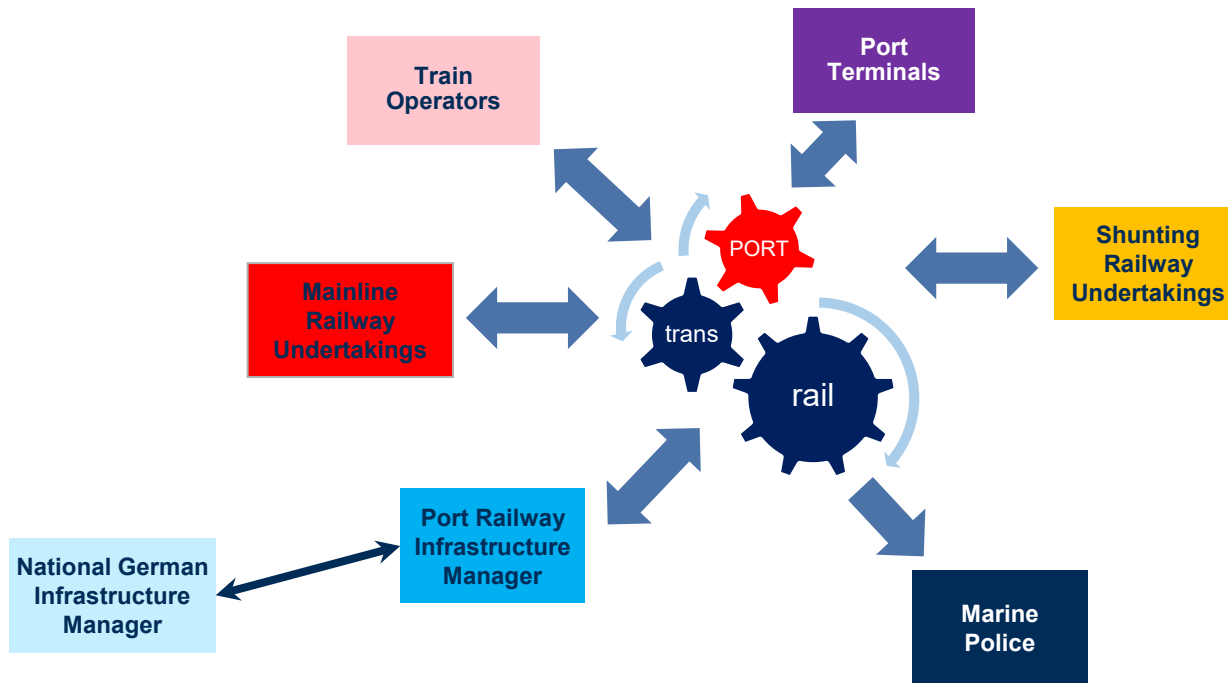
Train Operators

Port Terminals

Shunting Railway Undertakings

Mainline Railway Undertakings

PORT

trans

rail

Port Railway Infrastructure Manager

National German Infrastructure Manager

Marine Police